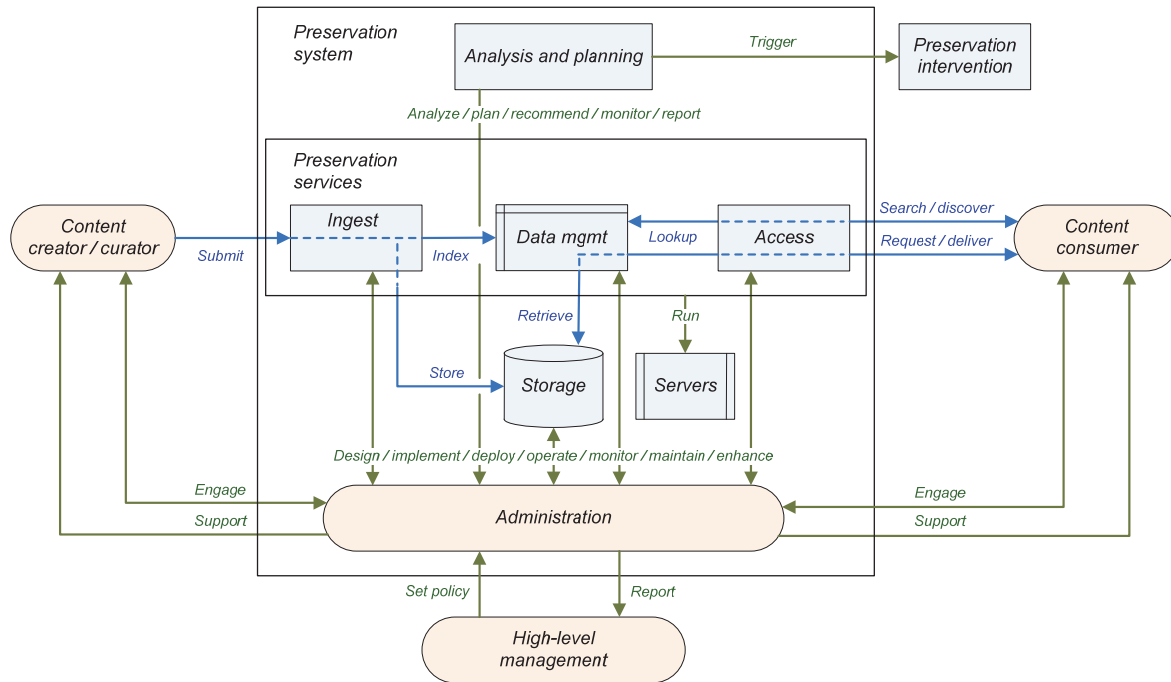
Preservation system

Analysis and planning

Trigger

Preservation intervention

Analyze / plan / recommend / monitor / report

Preservation services

Content creator / curator

Submit

Ingest

Index

Data mgmt

Lookup

Access

Search / discover

Request / deliver

Content consumer

Retrieve

Run

Store

Storage

Servers

Design / implement / deploy / operate / monitor / maintain / enhance

Engage

Support

Administration

Engage

Support

Set policy

Report

High-level management